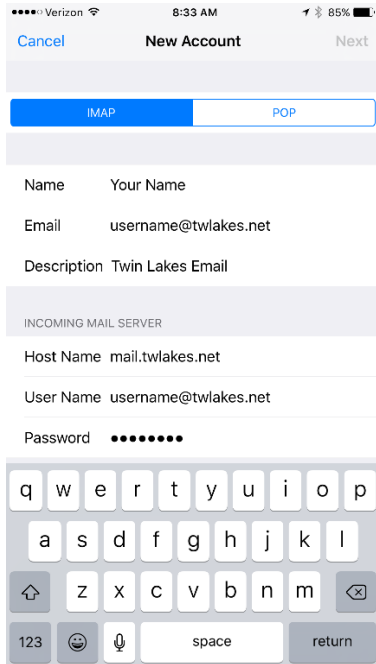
●●●●○ Verizon
8:33 AM
85%

Cancel
New Account
Next

IMAP
POP

Name
Your Name

Email
username@twlakes.net

Description
Twin Lakes Email

INCOMING MAIL SERVER

Host Name
mail.twlakes.net

User Name
username@twlakes.net

Password
●●●●●●●●

q w e r t y u i o p
a s d f g h j k l
z x c v b n m
123
space
return